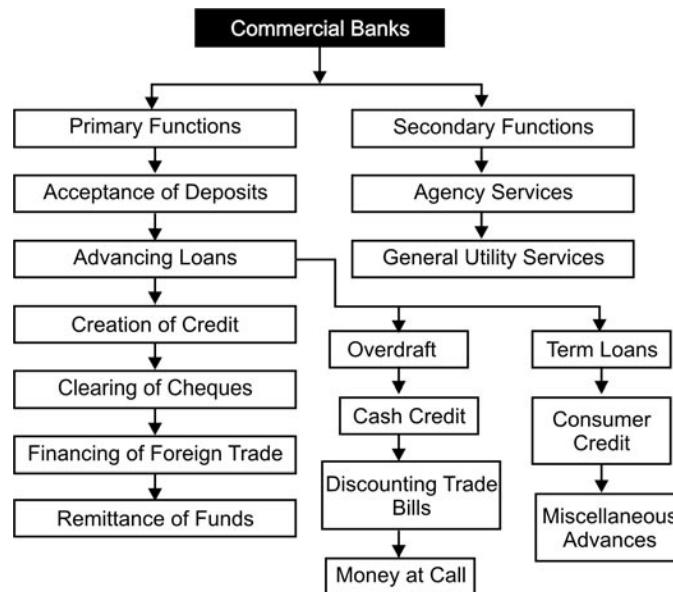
Commercial Banks

Primary Functions

Acceptance of Deposits

Advancing Loans

Creation of Credit

Clearing of Cheques

Financing of Foreign Trade

Remittance of Funds

Secondary Functions

Agency Services

General Utility Services

Overdraft

Cash Credit

Discounting Trade Bills

Money at Call

Term Loans

Consumer Credit

Miscellaneous Advances